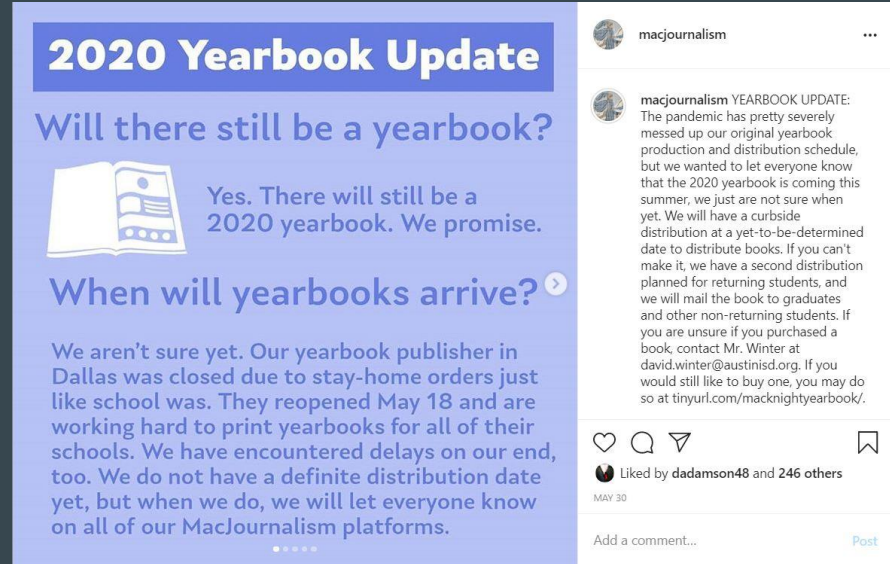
2020 Yearbook Update

Will there still be a yearbook?

Yes. There will still be a 2020 yearbook. We promise.

When will yearbooks arrive?

We aren't sure yet. Our yearbook publisher in Dallas was closed due to stay-home orders just like school was. They reopened May 18 and are working hard to print yearbooks for all of their schools. We have encountered delays on our end, too. We do not have a definite distribution date yet, but when we do, we will let everyone know on all of our MacJournalism platforms.

macjournalism

macjournalism YEARBOOK UPDATE: The pandemic has pretty severely messed up our original yearbook production and distribution schedule, but we wanted to let everyone know that the 2020 yearbook is coming this summer, we just are not sure when yet. We will have a curbside distribution at a yet-to-be-determined date to distribute books. If you can't make it, we have a second distribution planned for returning students, and we will mail the book to graduates and other non-returning students. If you are unsure if you purchased a book, contact Mr. Winter at david.winter@austinisd.org. If you would still like to buy one, you may do so at tinyurl.com/macknightyearbook/.

Liked by dadamson48 and 246 others

MAY 30

Add a comment...

Post